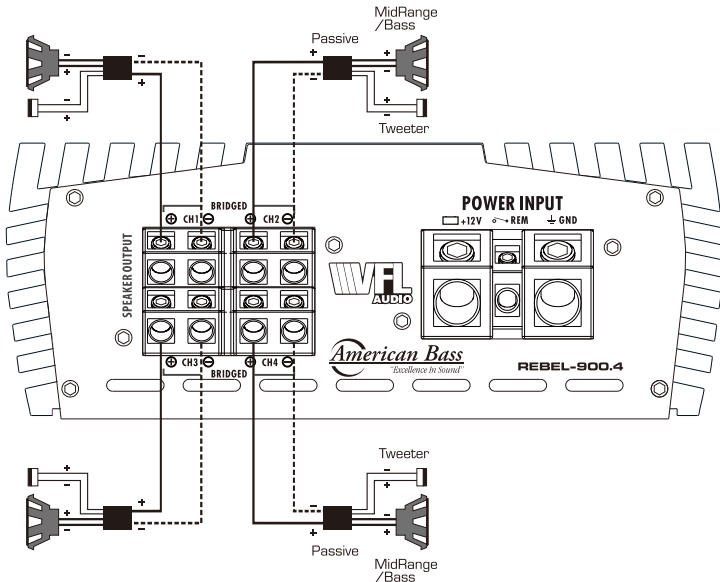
MidRange
/Bass

Passive

Tweeter

BRIDGED

CH1

CH2

SPEAKER OUTPUT

CH3

CH4

BRIDGED

POWER INPUT

+12V

REM

GND

VFL AUDIO

American Bass
"Excellence In Sound"

REBEL-900.4

Tweeter

Passive

MidRange
/Bass